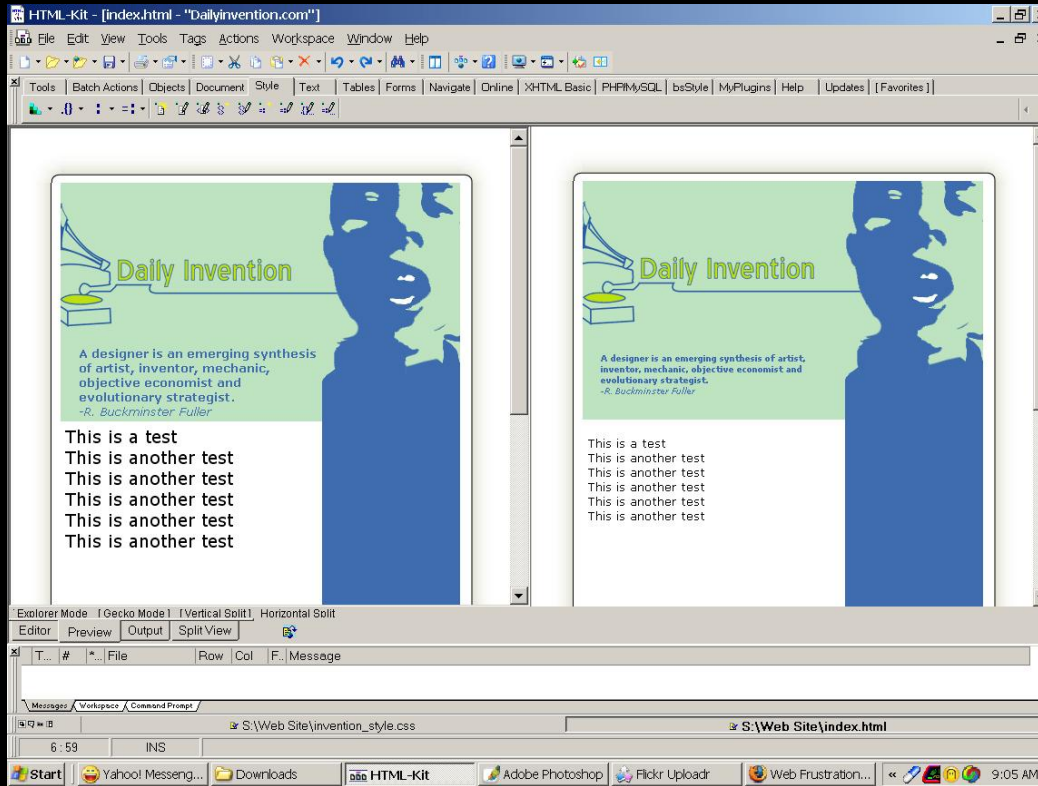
HTML-Kit - [index.html - "Dailyinvention.com"]

File Edit View Tools Tags Actions Workspace Window Help

Tools | Batch Actions | Objects | Document | Style | Text | Tables | Forms | Navigate | Online | XHTML Basic | PHP/MySQL | bsStyle | MyPlugins | Help | Updates | [Favorites]

Daily Invention

A designer is an emerging synthesis of artist, inventor, mechanic, objective economist and evolutionary strategist.
-R. Buckminster Fuller

This is a test
This is another test
This is another test
This is another test
This is another test
This is another test

Daily Invention

A designer is an emerging synthesis of artist, inventor, mechanic, objective economist and evolutionary strategist.
-R. Buckminster Fuller

This is a test
This is another test
This is another test
This is another test
This is another test
This is another test

Explorer Mode [Gecko Mode] [Vertical Split] Horizontal Split

Editor | Preview | Output | Split View

T... | # | *... | File | Row | Col | F... | Message

Messages | Workspace | Command Prompt

S:\Web Site\invention_style.css

S:\Web Site\index.html

6 : 59 | INS

Start | Yahoo! Messeng... | Downloads | HTML-Kit | Adobe Photoshop | Flickr Uploadr | Web Frustration... | 9:05 AM